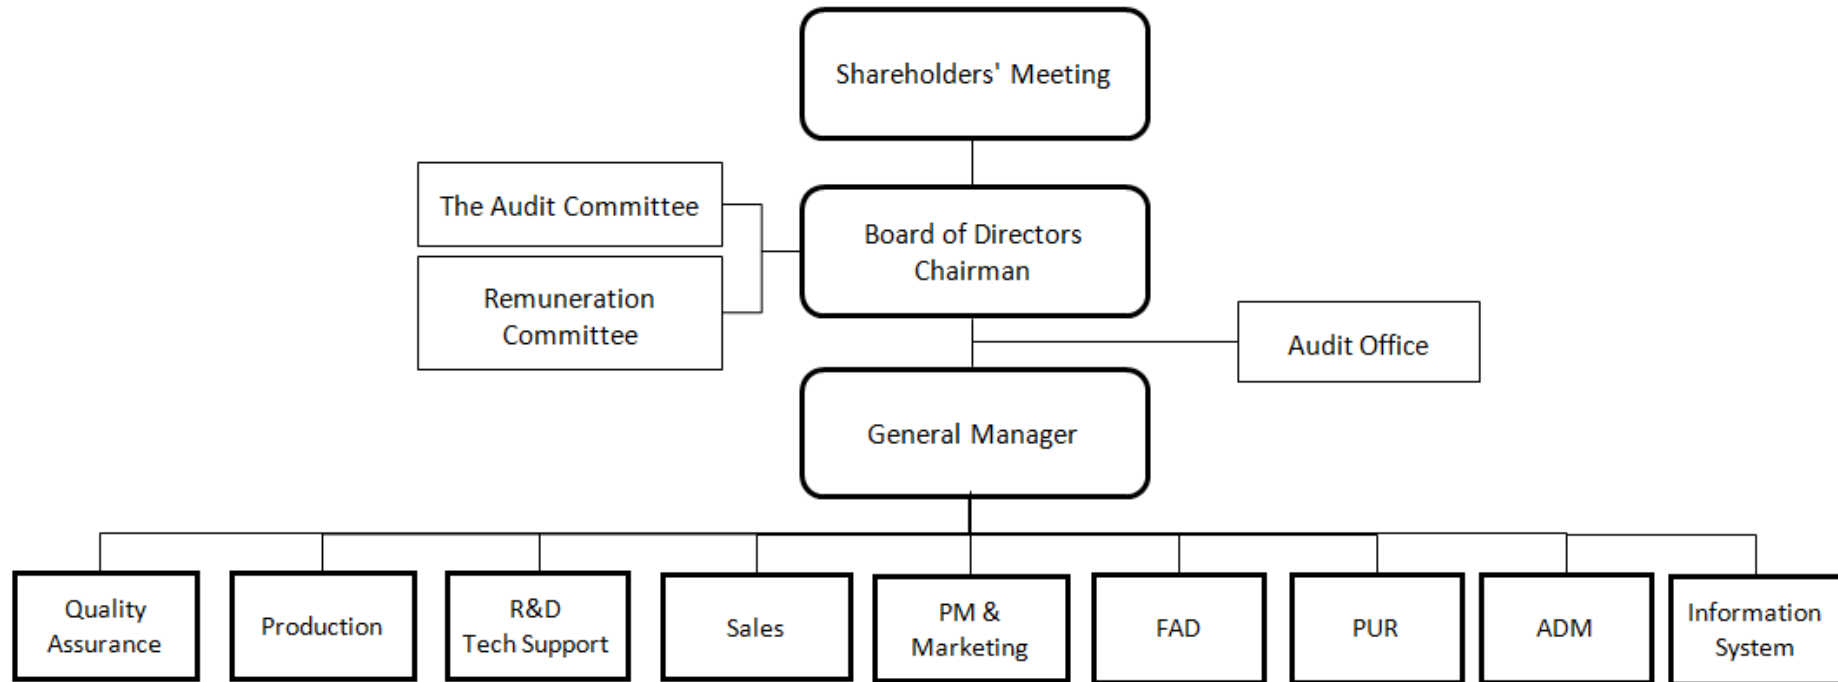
Shareholders' Meeting

The Audit Committee

Remuneration Committee

Board of Directors Chairman

Audit Office

General Manager

Quality Assurance

Production

R&D Tech Support

Sales

PM & Marketing

FAD

PUR

ADM

Information System